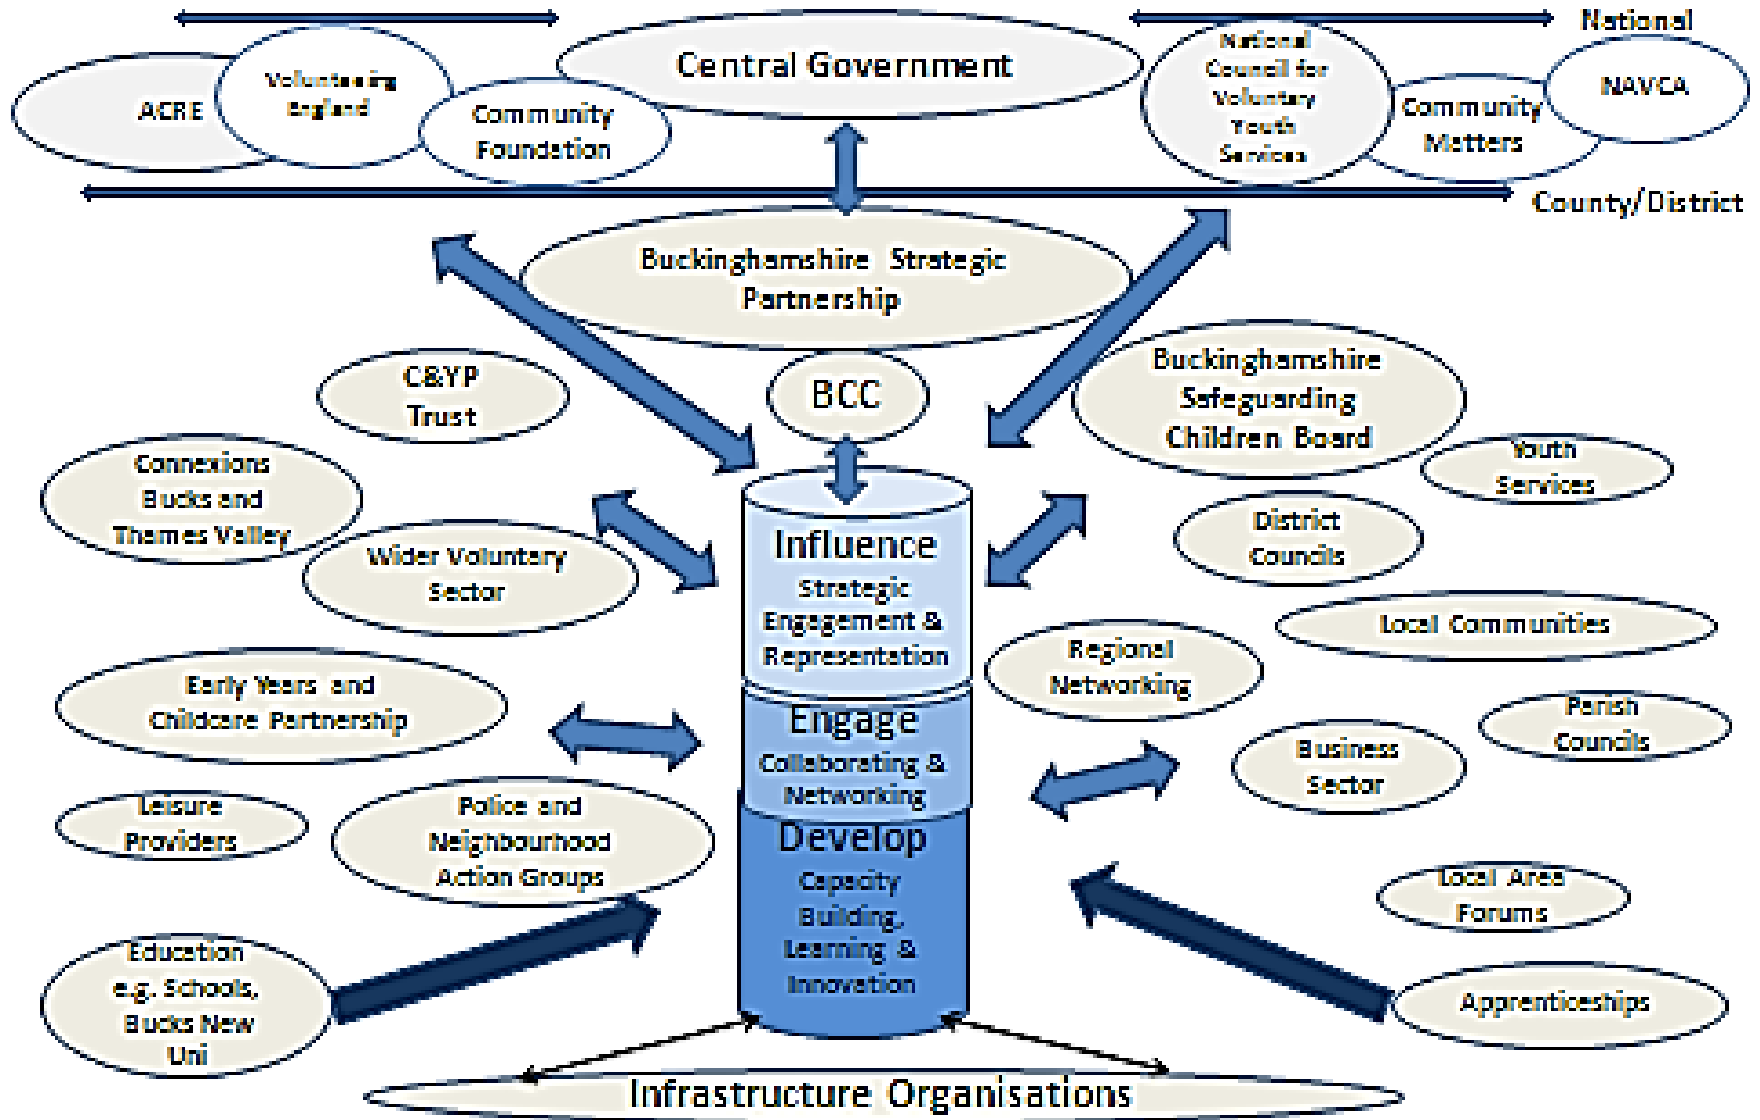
National

ACRE

Volunteering England

Community Foundation

Central Government

National Council for Voluntary Youth Services

Community Matters

NAVCA

County/District

Buckinghamshire Strategic Partnership

C&YP Trust

BCC

Buckinghamshire Safeguarding Children Board

Connexions Bucks and Thames Valley

Youth Services

Wider Voluntary Sector

District Councils

Influence
Strategic Engagement & Representation

Local Communities

Regional Networking

Early Years and Childcare Partnership

Engage
Collaborating & Networking

Parish Councils

Business Sector

Leisure Providers

Police and Neighbourhood Action Groups

Develop
Capacity Building, Learning & Innovation

Local Area Forums

Education e.g. Schools, Bucks New Uni

Apprenticeships

Infrastructure Organisations